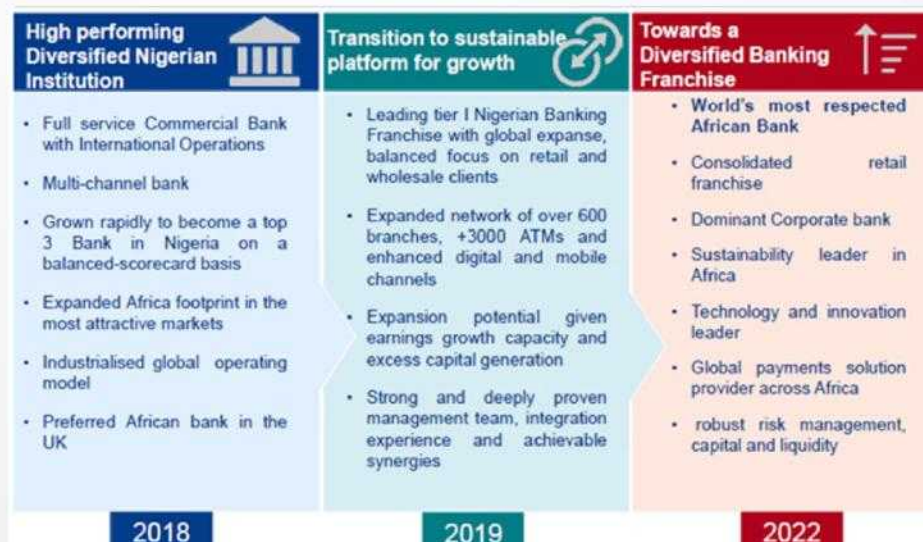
High performing Diversified Nigerian Institution

- Full service Commercial Bank with International Operations
- Multi-channel bank
- Grown rapidly to become a top 3 Bank in Nigeria on a balanced-scorecard basis
- Expanded Africa footprint in the most attractive markets
- Industrialised global operating model
- Preferred African bank in the UK

2018

Transition to sustainable platform for growth

- Leading tier I Nigerian Banking Franchise with global expanse, balanced focus on retail and wholesale clients
- Expanded network of over 600 branches, +3000 ATMs and enhanced digital and mobile channels
- Expansion potential given earnings growth capacity and excess capital generation
- Strong and deeply proven management team, integration experience and achievable synergies

2019

Towards a Diversified Banking Franchise

- World's most respected African Bank
- Consolidated retail franchise
- Dominant Corporate bank
- Sustainability leader in Africa
- Technology and innovation leader
- Global payments solution provider across Africa
- robust risk management, capital and liquidity

2022